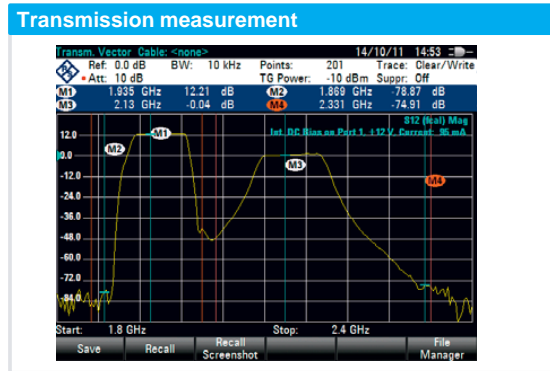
Transmission measurement

Transm. Vector Cable: <none> 14/10/11 14:53

Ref: 0.0 dB BW: 10 kHz Points: 201 Trace: Clear/Write

• Att: 10 dB TG Power: -10 dBm Suppr: Off

| M1 | 1.935 GHz | 12.21 dB | M2 | 1.869 GHz | -78.87 dB |
|---|---|---|---|---|---|
| M3 | 2.13 GHz | -0.04 dB | M4 | 2.331 GHz | -74.91 dB |

S12 (Real) Mag

Int. DC Bias on Port 1 +12 V Current: 95 mA

12.0
0.0
-12.0
-24.0
-36.0
-48.0
-60.0
-72.0
-84.0

M1 M2 M3 M4

Start: 1.8 GHz Stop: 2.4 GHz

Save Recall Recall Screenshot File Manager